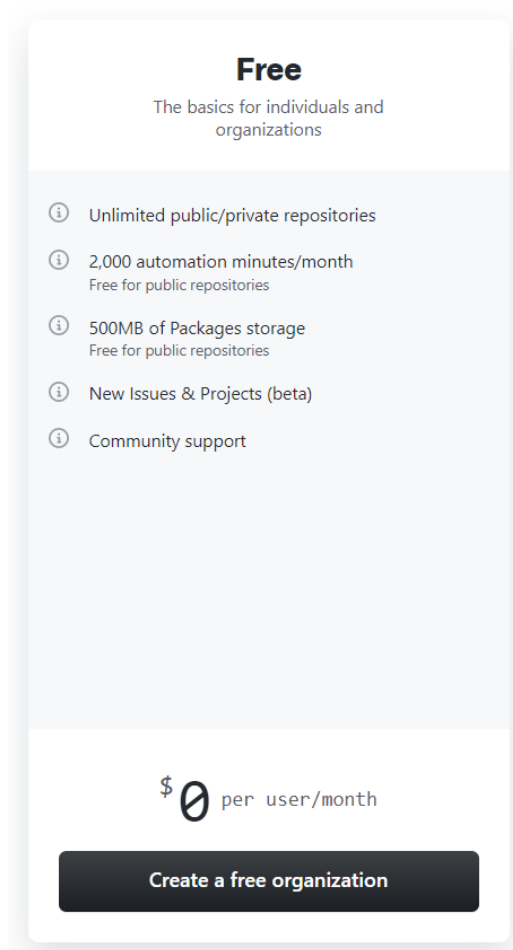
Free

The basics for individuals and organizations

Unlimited public/private repositories

2,000 automation minutes/month
Free for public repositories

500MB of Packages storage
Free for public repositories

New Issues & Projects (beta)

Community support

$0 per user/month

Create a free organization